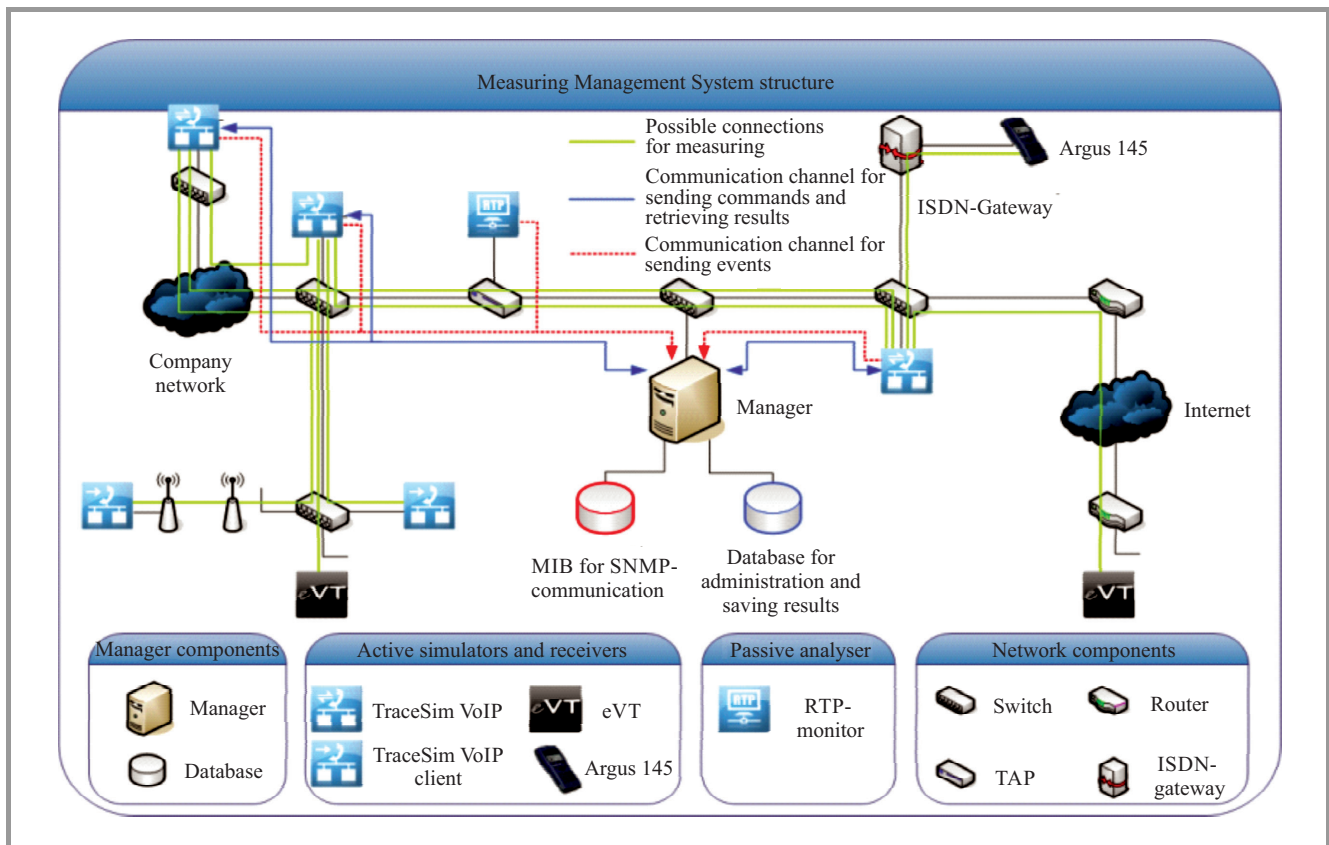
Measuring Management System structure

Possible connections for measuring

Communication channel for sending commands and retrieving results

Communication channel for sending events

Argus 145

ISDN-Gateway

RTP

Company network

Manager

Internet

MIB for SNMP-communication

Database for administration and saving results

eVT

eVT

Manager components

Manager

Database

Active simulators and receivers

TraceSim VoIP

eVT

TraceSim VoIP client

Argus 145

Passive analyser

RTP

RTP-monitor

Network components

Switch

Router

TAP

ISDN-gateway